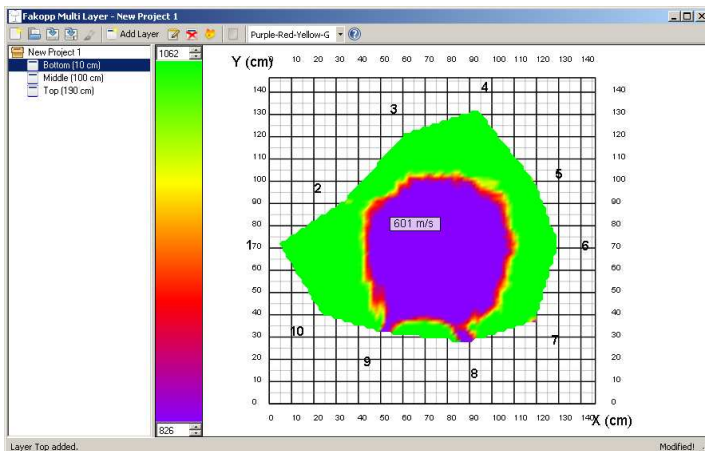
Fakopp Multi Layer - New Project 1

Add Layer

Purple-Red-Yellow-G

New Project 1
Bottom (10 cm)
Middle (100 cm)
Top (190 cm)

1062

826

Y (cm)

10 20 30 40 50 60 70 80 90 100 110 120 130 140

140
130
120
110
100
90
80
70
60
50
40
30
20
10
0

0 10 20 30 40 50 60 70 80 90 100 110 120 130 140

X (cm)

1
2
3
4
5
6
7
8
9
10

601 m/s

Layer Top added.

Modified!